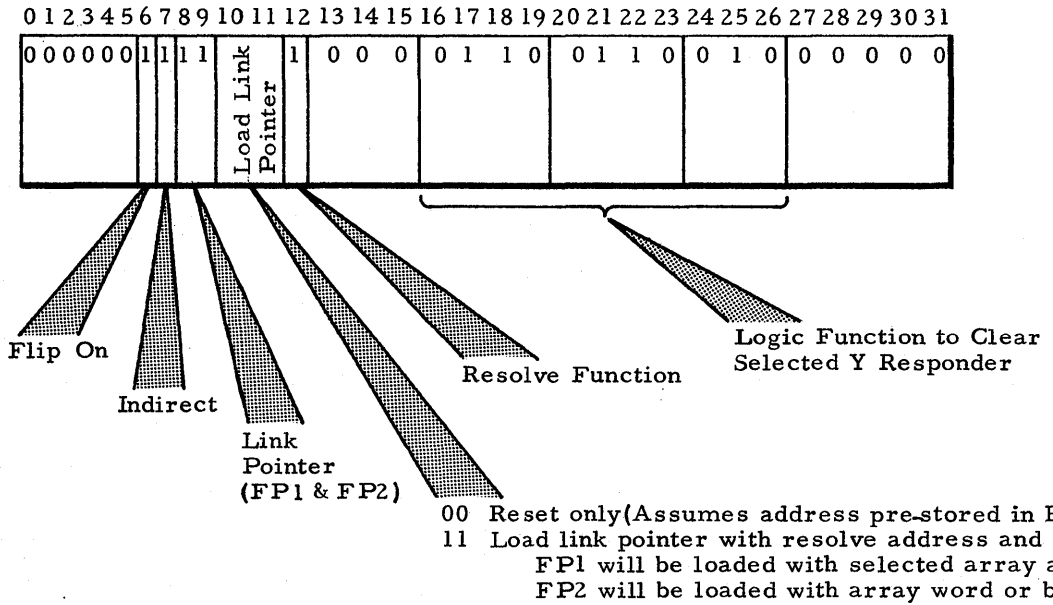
0 1 2 3 4 5 6 7 8 9 10 11 12 13 14 15 16 17 18 19 20 21 22 23 24 25 26 27 28 29 30 31

0 0 0 0 0 0 1 1 1 1 Load Link Pointer 1 0 0 0 0 1 1 0 0 1 1 0 0 1 0 0 0 0 0 0

Flip On

Indirect

Link Pointer (FP1 & FP2)

Resolve Function

Logic Function to Clear Selected Y Responder

00 Reset only(Assumes address pre-stored in F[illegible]
11 Load link pointer with resolve address and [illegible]
FP1 will be loaded with selected array a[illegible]
FP2 will be loaded with array word or b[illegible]